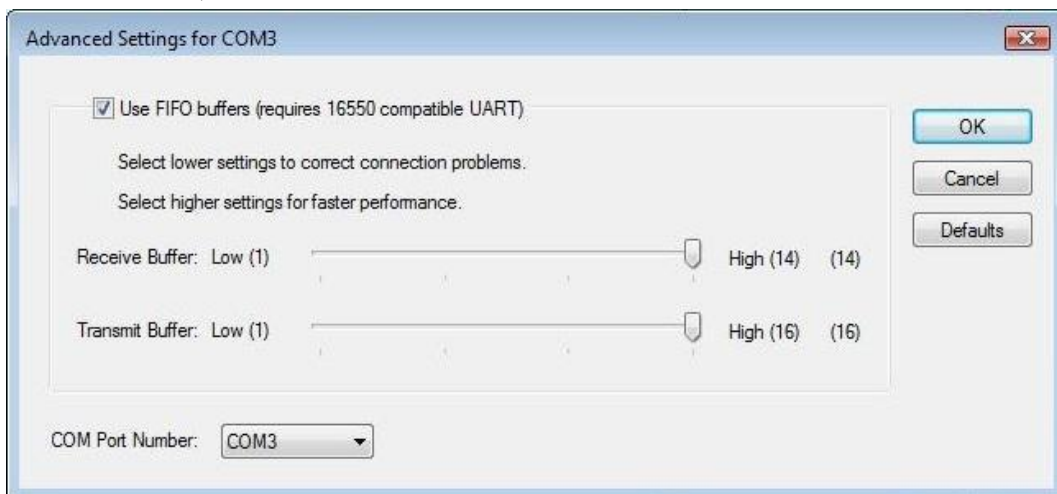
Advanced Settings for COM3

Use FIFO buffers (requires 16550 compatible UART)

Select lower settings to correct connection problems.

Select higher settings for faster performance.

Receive Buffer: Low (1) High (14) (14)

Transmit Buffer: Low (1) High (16) (16)

OK

Cancel

Defaults

COM Port Number: COM3